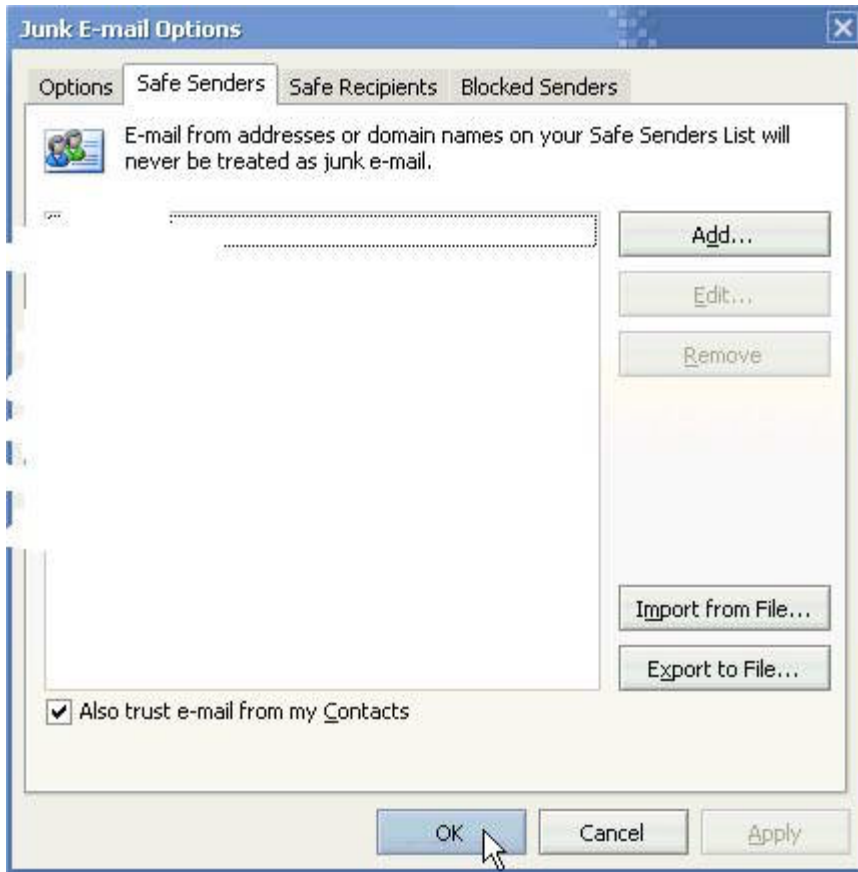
Junk E-mail Options

Options
Safe Senders
Safe Recipients
Blocked Senders

E-mail from addresses or domain names on your Safe Senders List will never be treated as junk e-mail.

Add...
Edit...
Remove
Import from File...
Export to File...

Also trust e-mail from my Contacts

OK
Cancel
Apply